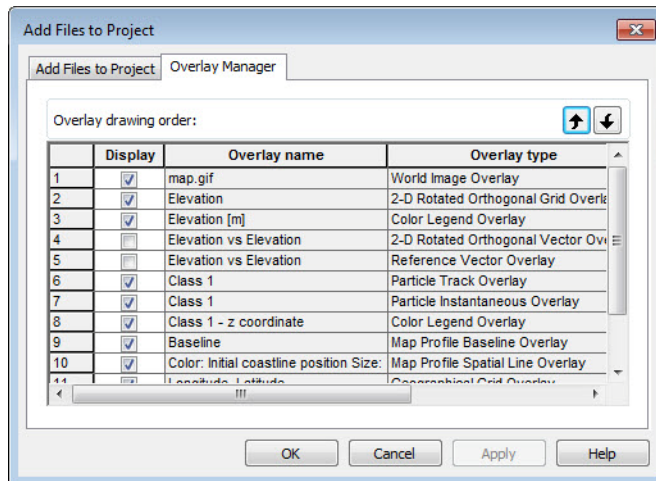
Add Files to Project

Add Files to Project | Overlay Manager

Overlay drawing order:

|  | Display | Overlay name | Overlay type |
|---|---|---|---|
| 1 | ☑ | map.gif | World Image Overlay |
| 2 | ☑ | Elevation | 2-D Rotated Orthogonal Grid Overla |
| 3 | ☑ | Elevation [m] | Color Legend Overlay |
| 4 | ☐ | Elevation vs Elevation | 2-D Rotated Orthogonal Vector Ove |
| 5 | ☐ | Elevation vs Elevation | Reference Vector Overlay |
| 6 | ☑ | Class 1 | Particle Track Overlay |
| 7 | ☑ | Class 1 | Particle Instantaneous Overlay |
| 8 | ☑ | Class 1 - z coordinate | Color Legend Overlay |
| 9 | ☑ | Baseline | Map Profile Baseline Overlay |
| 10 | ☑ | Color: Initial coastline position Size: | Map Profile Spatial Line Overlay |
| 11 | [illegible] | Longitude, Latitude | Geographical Grid Overlay |

OK | Cancel | Apply | Help